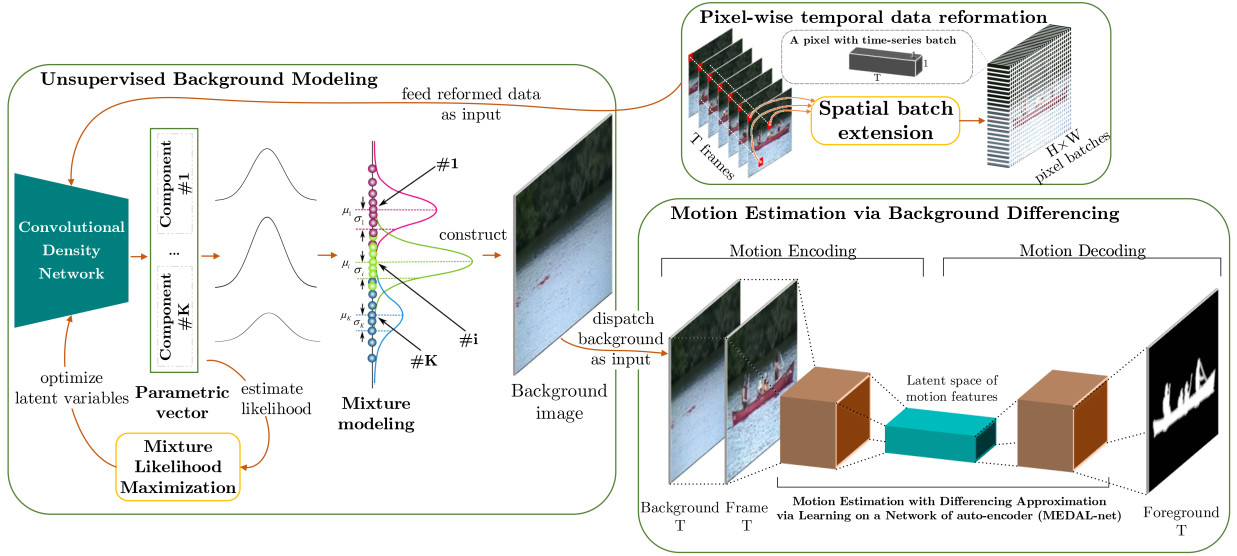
Pixel-wise temporal data reformation

A pixel with time-series batch

T

1

T frames

Spatial batch extension

H × W pixel batches

Unsupervised Background Modeling

feed reformed data as input

Convolutional Density Network

Component #1

...

Component #K

Parametric vector

$\mu_1$ $\sigma_1$

$\mu_i$ $\sigma_i$

$\mu_K$ $\sigma_K$

#1

#i

#K

construct

Mixture modeling

Background image

optimize latent variables

estimate likelihood

Mixture Likelihood Maximization

dispatch background as input

Motion Estimation via Background Differencing

Motion Encoding

Motion Decoding

Latent space of motion features

Background T

Frame T

Motion Estimation with Differencing Approximation via Learning on a Network of auto-encoder (MEDAL-net)

Foreground T